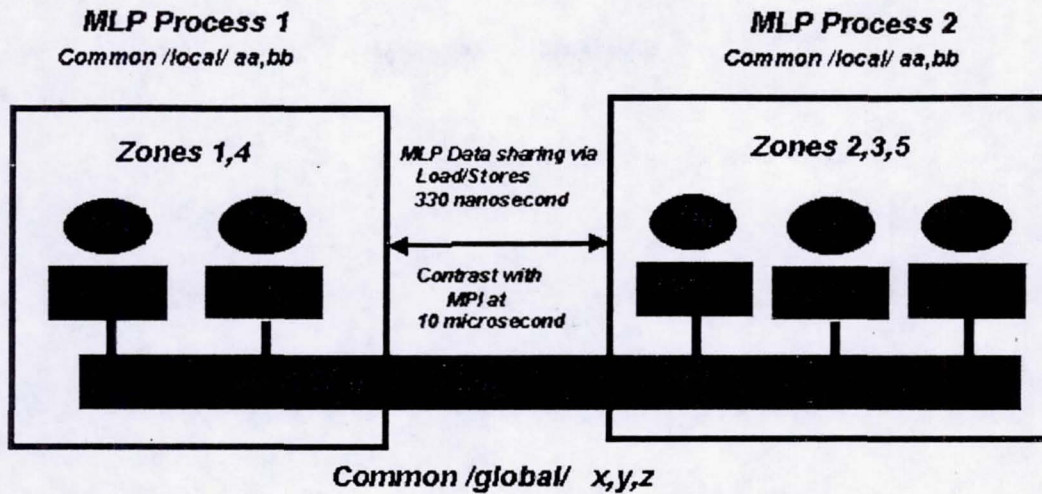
MLP Process 1
Common /local/ aa,bb

MLP Process 2
Common /local/ aa,bb

Zones 1,4

MLP Data sharing via Load/Stores 330 nanosecond

Zones 2,3,5

Contrast with MPI at 10 microsecond

Common /global/ x,y,z